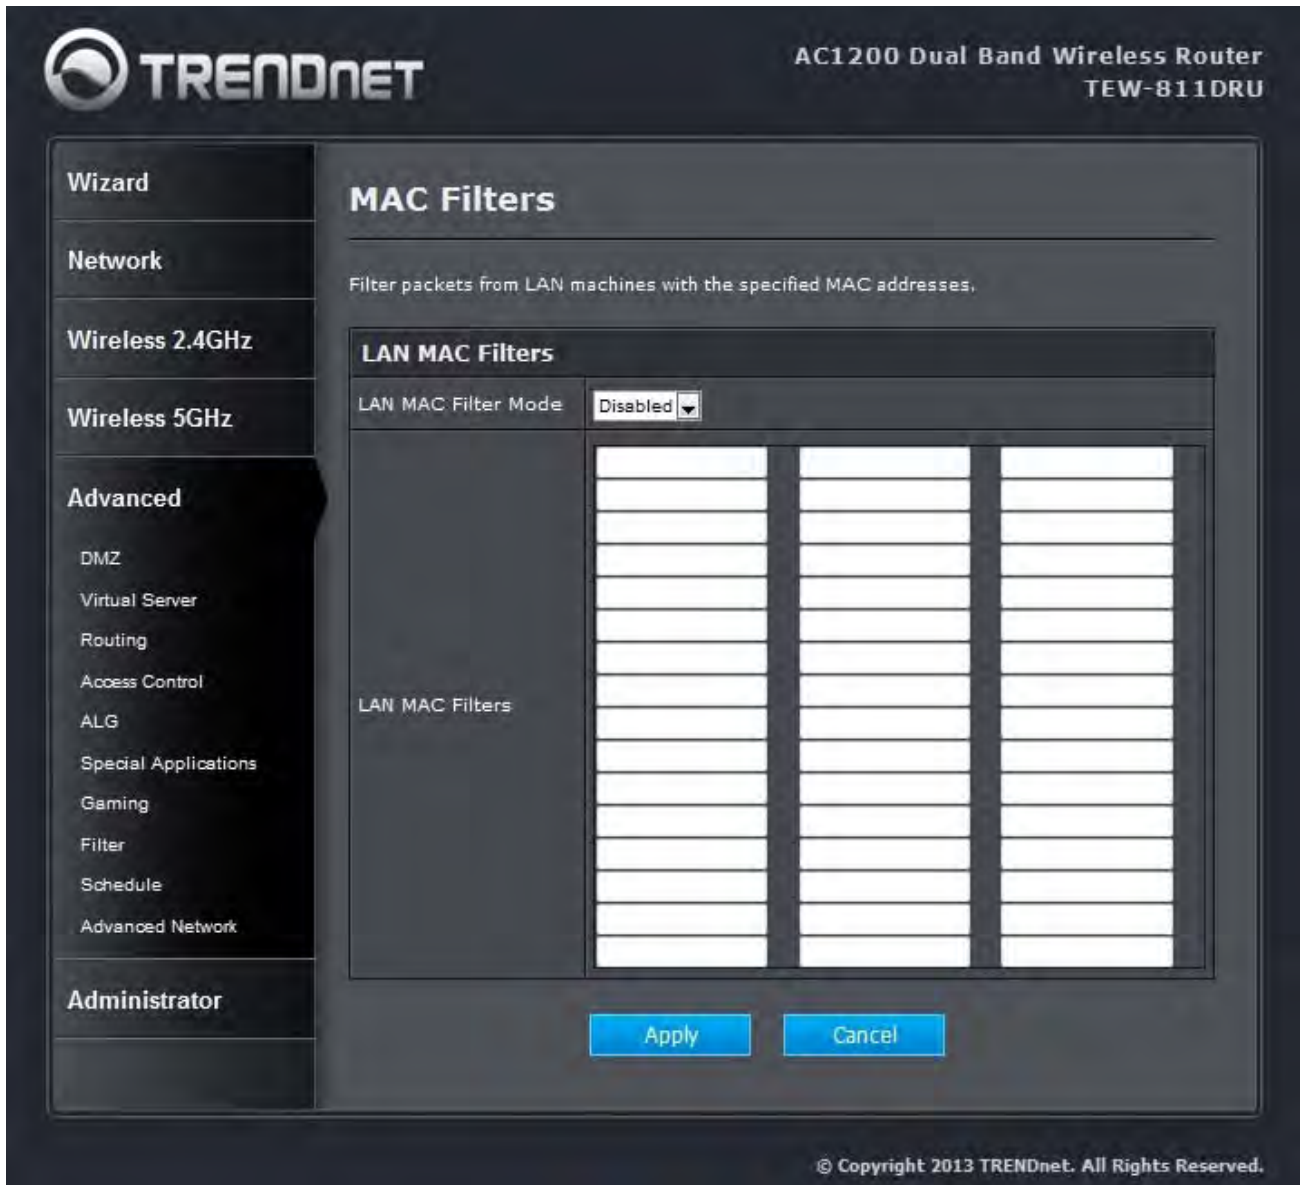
TRENDnet

AC1200 Dual Band Wireless Router
TEW-811DRU

Wizard

Network

Wireless 2.4GHz

Wireless 5GHz

Advanced

DMZ

Virtual Server

Routing

Access Control

ALG

Special Applications

Gaming

Filter

Schedule

Advanced Network

Administrator

MAC Filters

Filter packets from LAN machines with the specified MAC addresses.

LAN MAC Filters

LAN MAC Filter Mode Disabled

LAN MAC Filters

Apply Cancel

© Copyright 2013 TRENDnet. All Rights Reserved.